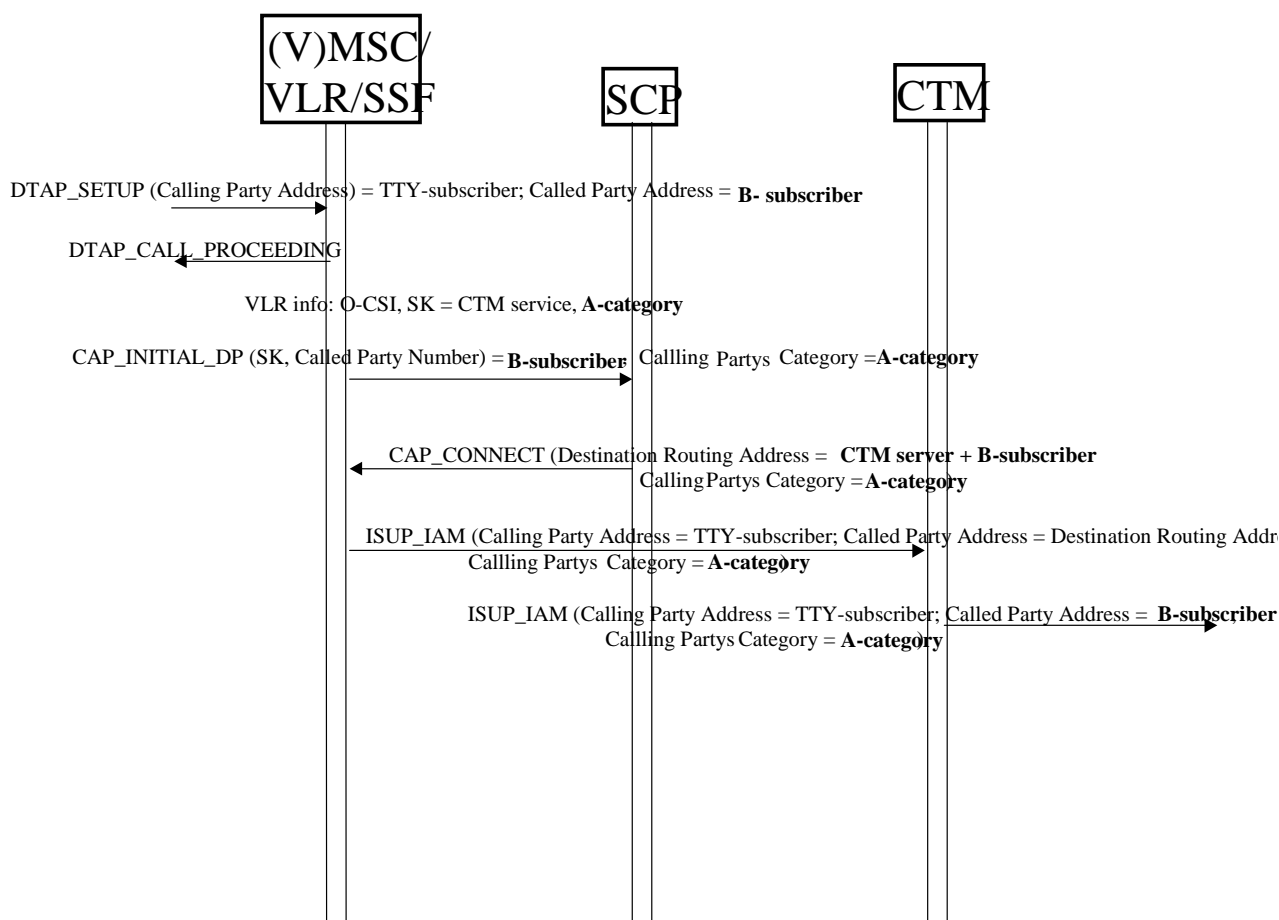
(V)MSC/ VLR/SSF

SCP

CTM

DTAP_SETUP (Calling Party Address) = TTY-subscriber; Called Party Address = **B- subscriber**

DTAP_CALL_PROCEEDING

VLR info: O-CSI, SK = CTM service, **A-category**

CAP_INITIAL_DP (SK, Called Party Number) = **B-subscriber**; Callling Partys Category =**A-category**

CAP_CONNECT (Destination Routing Address = **CTM server + B-subscriber**
CallingPartys Category =**A-category**)

ISUP_IAM (Calling Party Address = TTY-subscriber; Called Party Address = Destination Routing Addr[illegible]
Callling Partys Category = **A-category**)

ISUP_IAM (Calling Party Address = TTY-subscriber; Called Party Address = **B-subscriber**
Callling Partys Category = **A-category**)